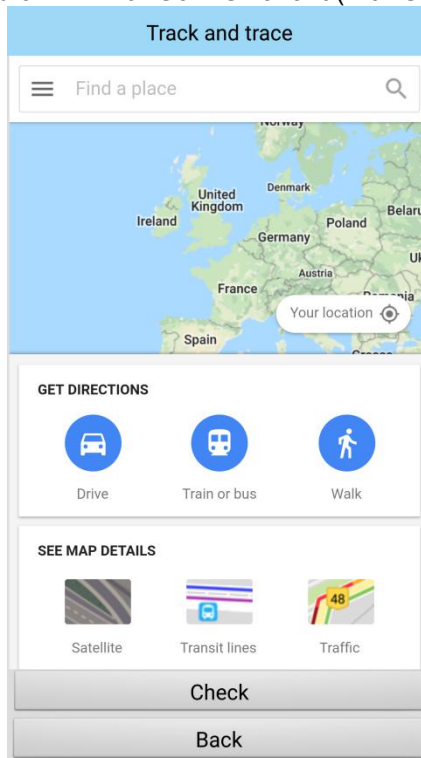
Track and trace

Find a place

Norway
United Kingdom
Denmark
Ireland
Poland
Belaru
Germany
Uk
Austria
France
Romania
Spain

Your location

GET DIRECTIONS

Drive
Train or bus
Walk

SEE MAP DETAILS

Satellite
Transit lines
48
Traffic

Check

Back